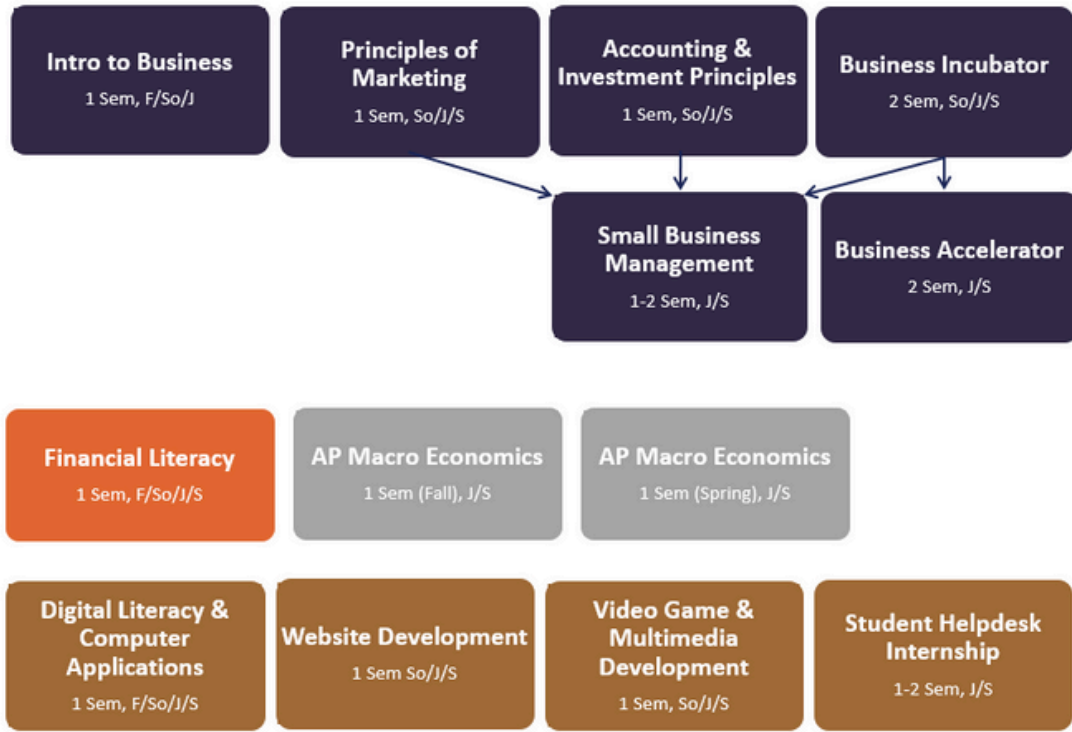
Intro to Business
1 Sem, F/So/J

Principles of Marketing
1 Sem, So/J/S

Accounting & Investment Principles
1 Sem, So/J/S

Business Incubator
2 Sem, So/J/S

Small Business Management
1-2 Sem, J/S

Business Accelerator
2 Sem, J/S

Financial Literacy
1 Sem, F/So/J/S

AP Macro Economics
1 Sem (Fall), J/S

AP Macro Economics
1 Sem (Spring), J/S

Digital Literacy & Computer Applications
1 Sem, F/So/J/S

Website Development
1 Sem So/J/S

Video Game & Multimedia Development
1 Sem, So/J/S

Student Helpdesk Internship
1-2 Sem, J/S